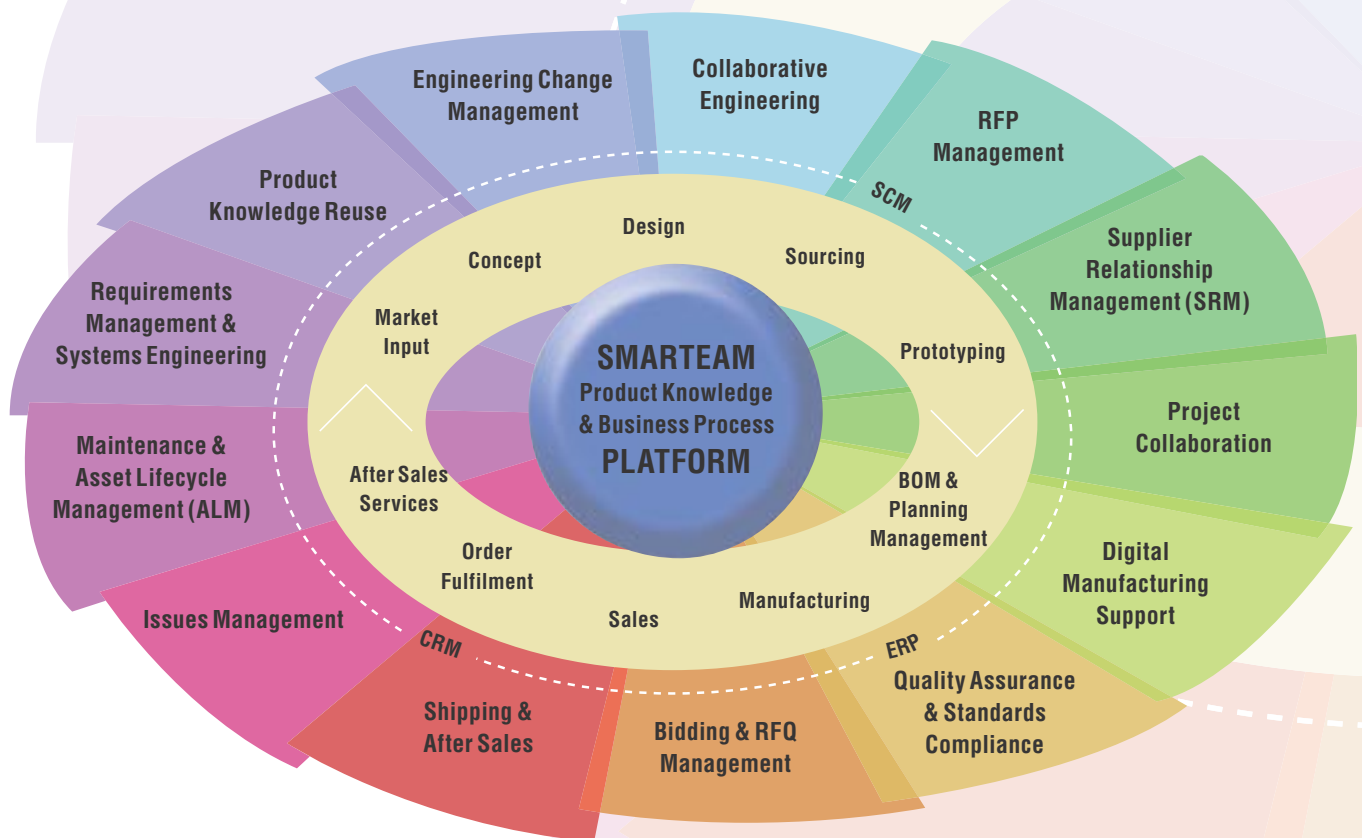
Engineering Change Management

Collaborative Engineering

RFP Management

SCM

Supplier Relationship Management (SRM)

Project Collaboration

Digital Manufacturing Support

Quality Assurance & Standards Compliance

ERP

Bidding & RFQ Management

Shipping & After Sales

CRM

Issues Management

Maintenance & Asset Lifecycle Management (ALM)

Requirements Management & Systems Engineering

Product Knowledge Reuse

Design

Sourcing

Prototyping

BOM & Planning Management

Manufacturing

Sales

Order Fulfilment

After Sales Services

Market Input

Concept

SMARTEAM
Product Knowledge & Business Process
PLATFORM